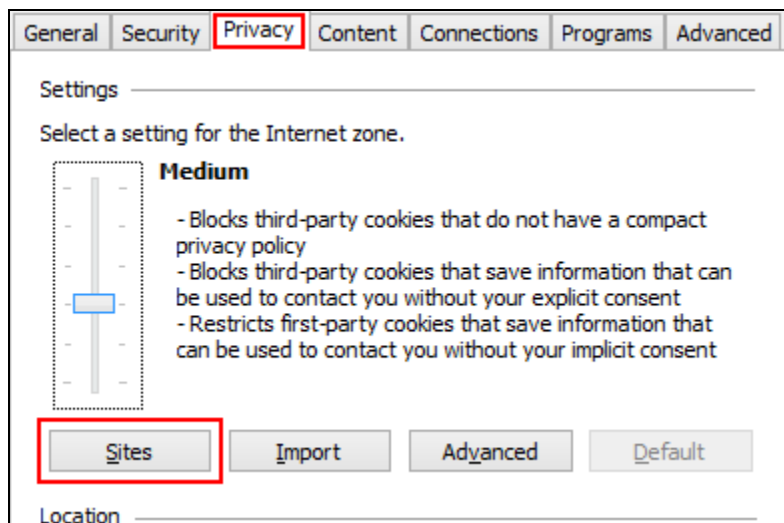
General | Security | Privacy | Content | Connections | Programs | Advanced

Settings

Select a setting for the Internet zone.

Medium

- Blocks third-party cookies that do not have a compact privacy policy
- Blocks third-party cookies that save information that can be used to contact you without your explicit consent
- Restricts first-party cookies that save information that can be used to contact you without your implicit consent

Sites | Import | Advanced | Default

Location